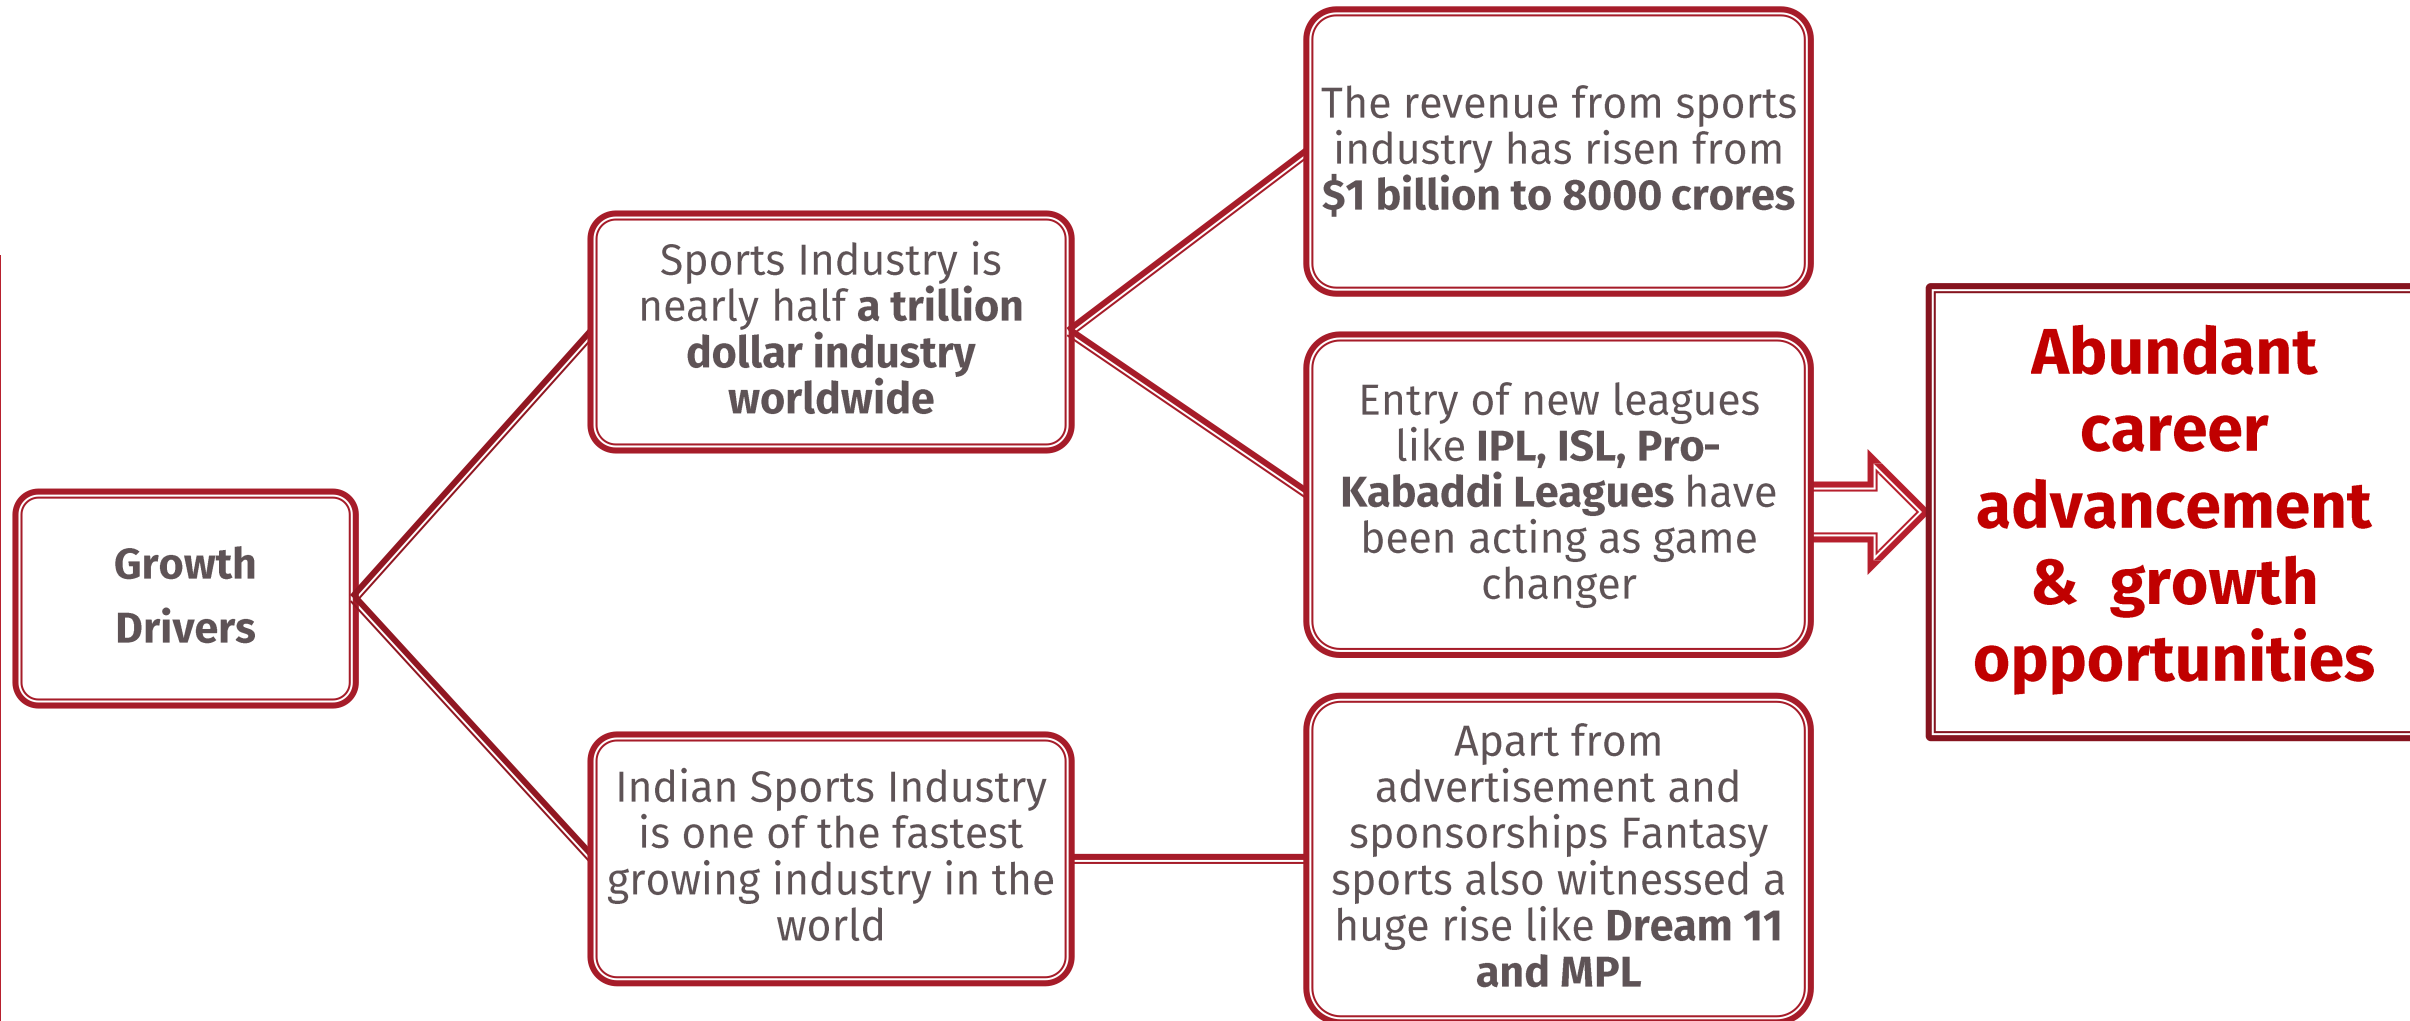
Growth Drivers

Sports Industry is nearly half a trillion dollar industry worldwide

Indian Sports Industry is one of the fastest growing industry in the world

The revenue from sports industry has risen from $1 billion to 8000 crores

Entry of new leagues like IPL, ISL, Pro-Kabaddi Leagues have been acting as game changer

Apart from advertisement and sponsorships Fantasy sports also witnessed a huge rise like Dream 11 and MPL

Abundant career advancement & growth opportunities